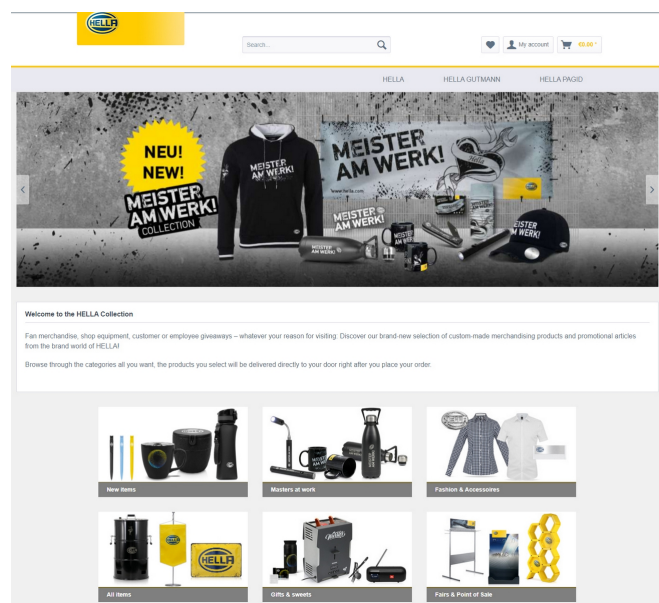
HELLA

Search...

My account

€0.00 *

HELLA HELLA GUTMANN HELLA PAGID

NEU! NEW! MEISTER AM WERK! COLLECTION

MEISTER AM WERK!

www.hella.com

MEISTER AM WERK!

Welcome to the HELLA Collection

Fan merchandise, shop equipment, customer or employee giveaways – whatever your reason for visiting: Discover our brand-new selection of custom-made merchandising products and promotional articles from the brand world of HELLA!

Browse through the categories all you want, the products you select will be delivered directly to your door right after you place your order.

New items

Masters at work

Fashion & Accessoires

All items

Gifts & sweets

Fairs & Point of Sale